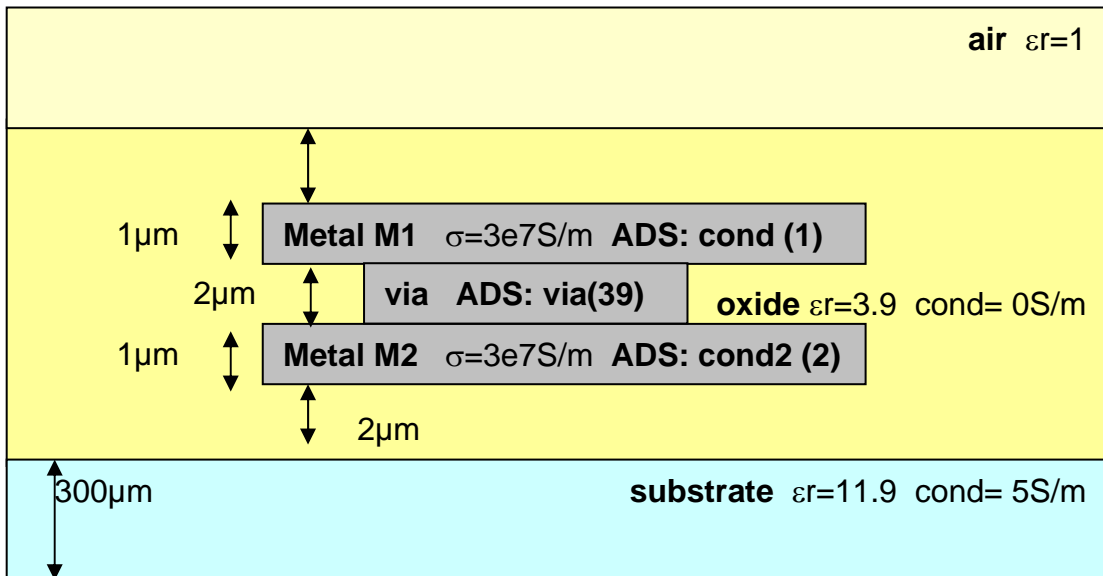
**air** $\varepsilon$r=1

1µm **Metal M1** $\sigma$=3e7S/m **ADS: cond (1)**

2µm **via ADS: via(39)**

**oxide** $\varepsilon$r=3.9 cond= 0S/m

1µm **Metal M2** $\sigma$=3e7S/m **ADS: cond2 (2)**

2µm

300µm

**substrate** $\varepsilon$r=11.9 cond= 5S/m